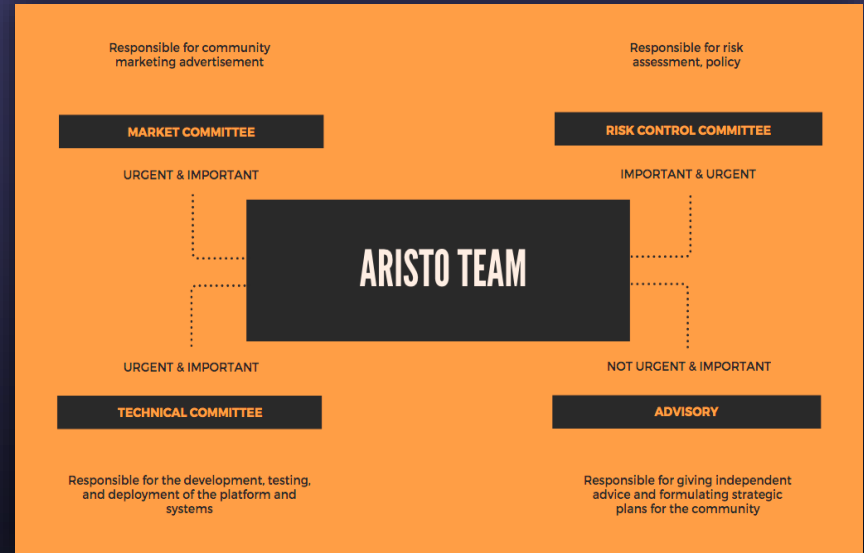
Responsible for community marketing advertisement

MARKET COMMITTEE

URGENT & IMPORTANT

Responsible for risk assessment, policy

RISK CONTROL COMMITTEE

IMPORTANT & URGENT

ARISTO TEAM

URGENT & IMPORTANT

TECHNICAL COMMITTEE

Responsible for the development, testing, and deployment of the platform and systems

NOT URGENT & IMPORTANT

ADVISORY

Responsible for giving independent advice and formulating strategic plans for the community